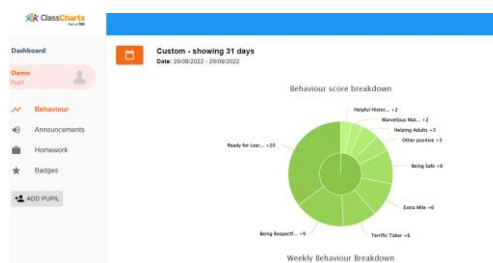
ClassCharts

Dashboard

Demo
Pupil

Behaviour

Announcements

Homework

Badges

ADD PUPIL

Custom - showing 31 days
Date: 29/08/2022 - 29/09/2022

Behaviour score breakdown

Helpful Histor... +2

Marvellous Mat... +2

Helping Adults +3

Other positive +3

Ready for Lear... +20

Being Safe +6

Extra Mile +6

Being Respectf... +9

Terrific Tidier +6

Weekly Behaviour Breakdown